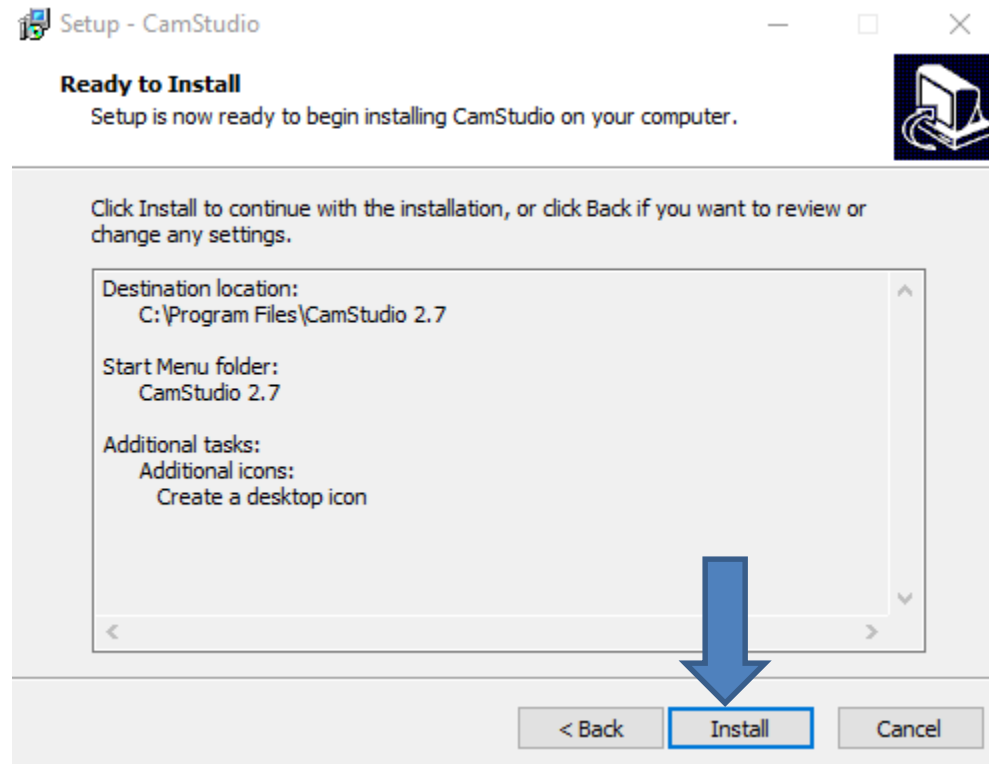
Setup - CamStudio

Ready to Install
Setup is now ready to begin installing CamStudio on your computer.

Click Install to continue with the installation, or click Back if you want to review or change any settings.

Destination location:
C:\Program Files\CamStudio 2.7

Start Menu folder:
CamStudio 2.7

Additional tasks:
Additional icons:
Create a desktop icon

< Back
Install
Cancel